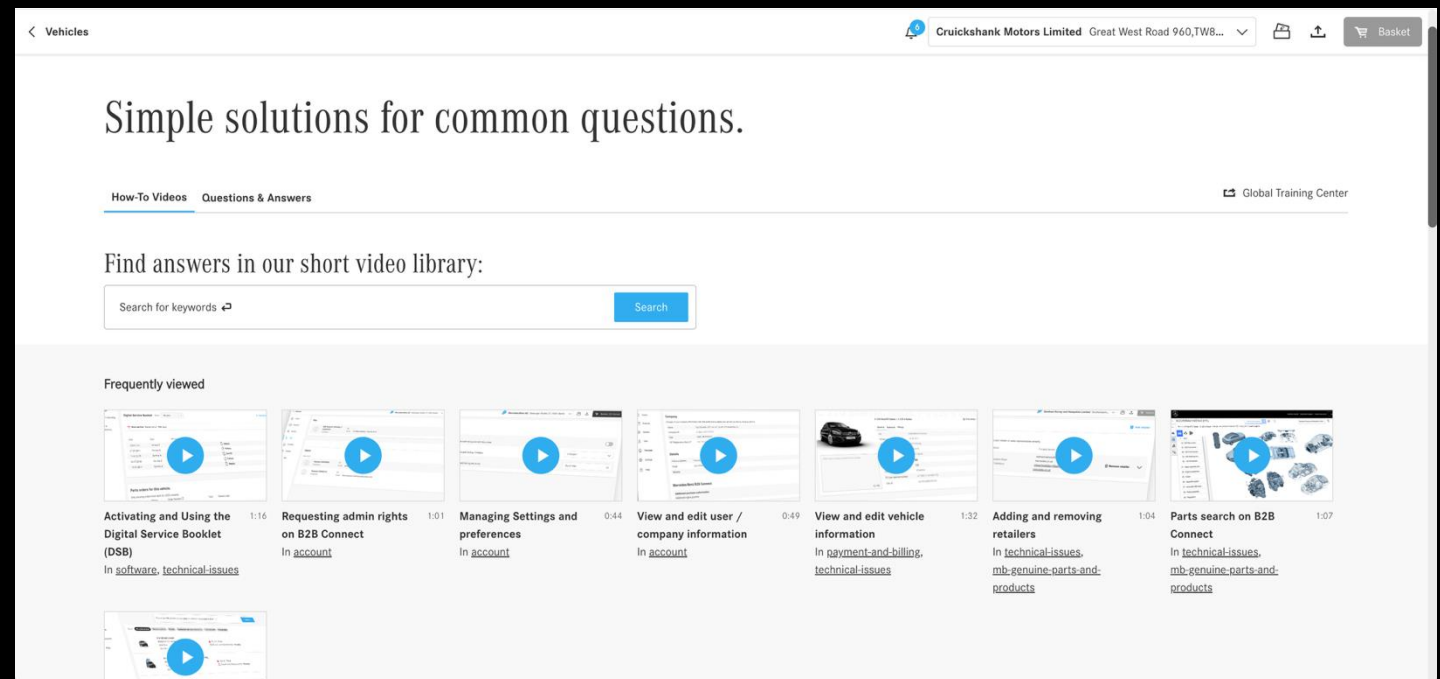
< Vehicles

6 Cruickshank Motors Limited Great West Road 960,TW8... Basket

Simple solutions for common questions.

How-To Videos Questions & Answers

Global Training Center

Find answers in our short video library:

Search for keywords

Search

Frequently viewed

Activating and Using the Digital Service Booklet (DSB) 1:16
In software, technical-issues

Requesting admin rights on B2B Connect 1:01
In account

Managing Settings and preferences 0:44
In account

View and edit user / company information 0:49
In account

View and edit vehicle information 1:32
In payment-and-billing, technical-issues

Adding and removing retailers 1:04
In technical-issues, mb-genuine-parts-and-products

Parts search on B2B Connect 1:07
In technical-issues, mb-genuine-parts-and-products